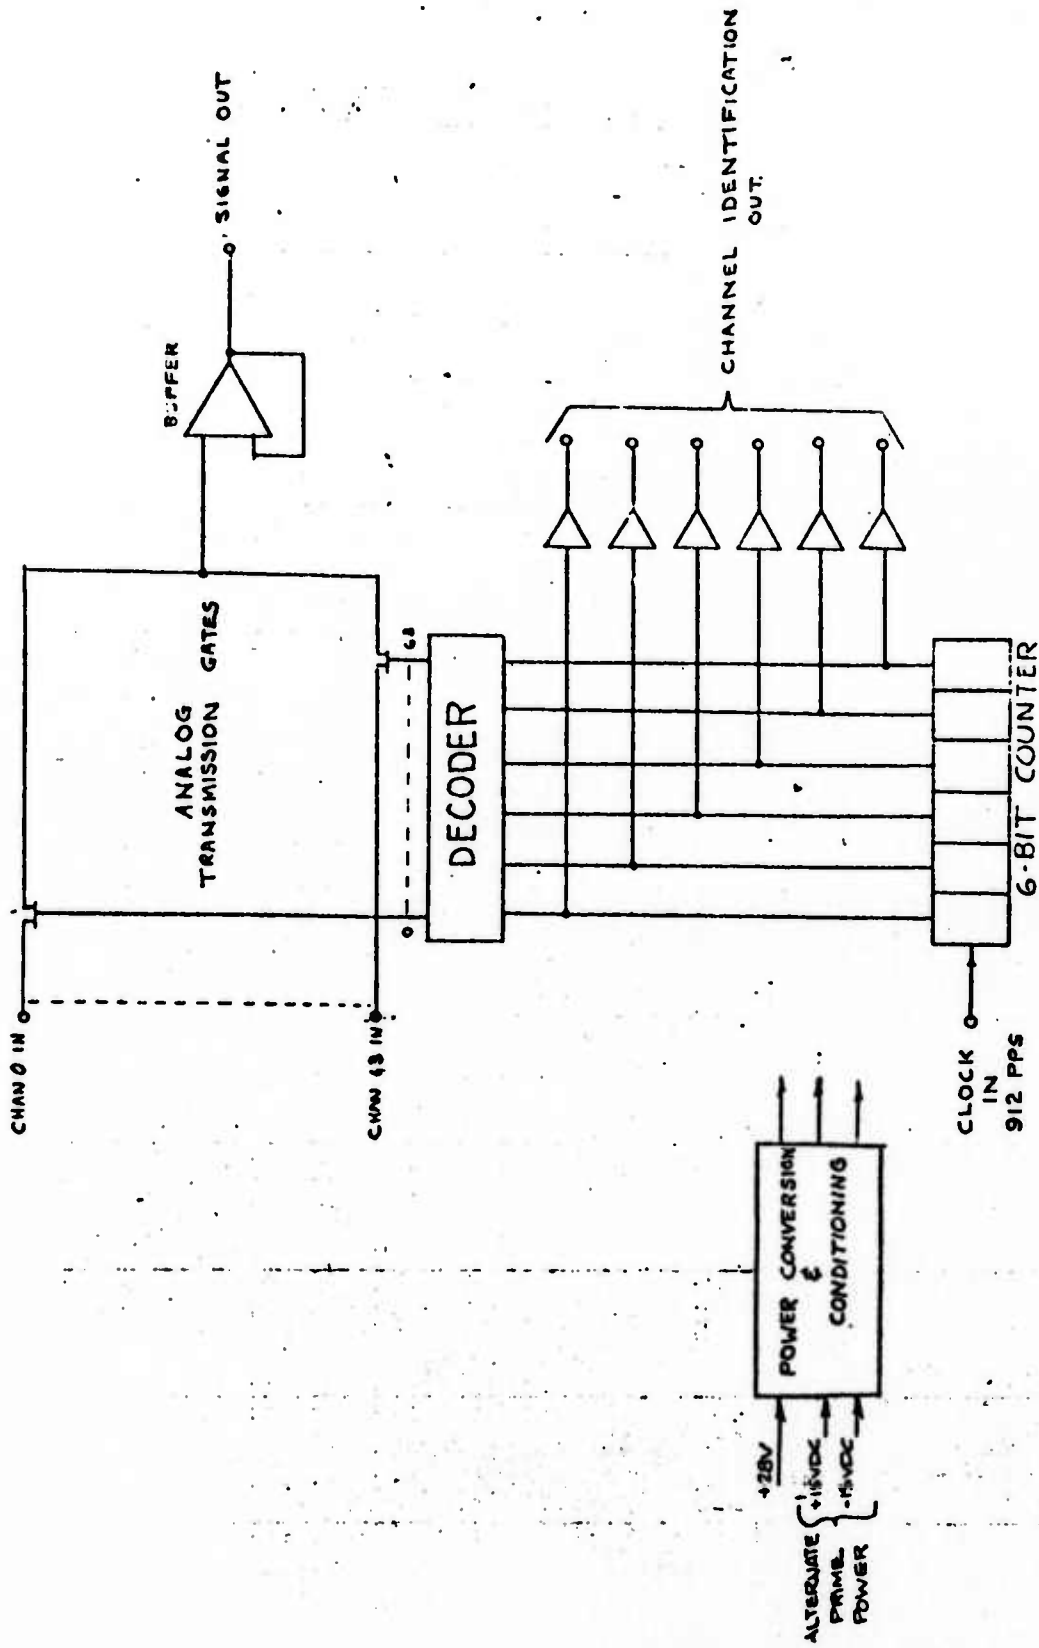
SIGNAL OUT

BUFFER

CHANNEL IDENTIFICATION OUT.

ANALOG TRANSMISSION GATES

CHAN 0 IN

CHAN 63 IN

0

63

DECODER

6-BIT COUNTER

CLOCK IN 912 PPS

POWER CONVERSION & CONDITIONING

+28V

+15VDC

-15VDC

ALTERNATE PRIME POWER